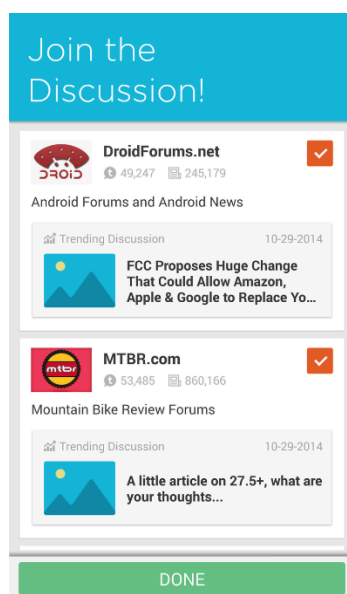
Join the Discussion!

DROID

DroidForums.net

49,247 245,179

Android Forums and Android News

Trending Discussion 10-29-2014

FCC Proposes Huge Change That Could Allow Amazon, Apple & Google to Replace Yo...

mtbr

MTBR.com

53,485 860,166

Mountain Bike Review Forums

Trending Discussion 10-29-2014

A little article on 27.5+, what are your thoughts...

DONE